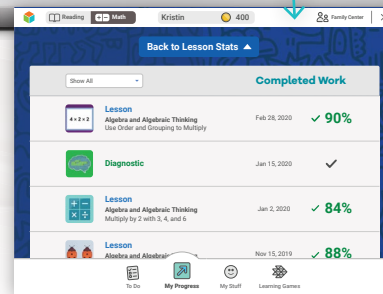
Reading Math Kristin 400 Family Center

Back to Lesson Stats

Show All

Completed Work

4 × 2 × 2

Lesson
Algebra and Algebraic Thinking
Use Order and Grouping to Multiply
Feb 28, 2020
✓ 90%

Diagnostic
Jan 15, 2020
✓

Lesson
Algebra and Algebraic Thinking
Multiply by 2 with 3, 4, and 6
Jan 2, 2020
✓ 84%

Lesson
Algebra and Algebrai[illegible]
Nov 15, 2019
✓ 88%

To Do
My Progress
My Stuff
Learning Games